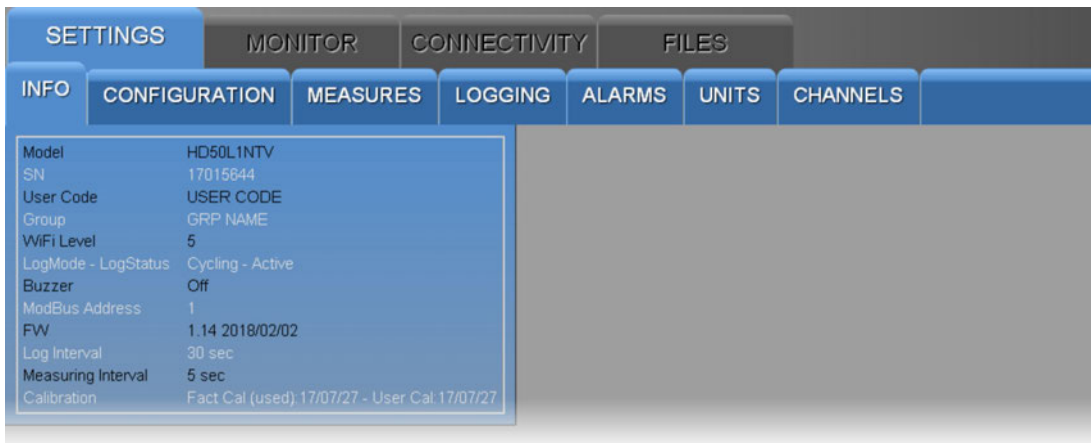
SETTINGS MONITOR CONNECTIVITY FILES

INFO CONFIGURATION MEASURES LOGGING ALARMS UNITS CHANNELS

| | |
|---|---|
| Model | HD50L1NTV |
| SN | 17015644 |
| User Code | USER CODE |
| Group | GRP NAME |
| WiFi Level | 5 |
| LogMode - LogStatus | Cycling - Active |
| Buzzer | Off |
| ModBus Address | 1 |
| FW | 1.14 2018/02/02 |
| Log Interval | 30 sec |
| Measuring Interval | 5 sec |
| Calibration | Fact Cal (used):17/07/27 - User Cal:17/07/27 |